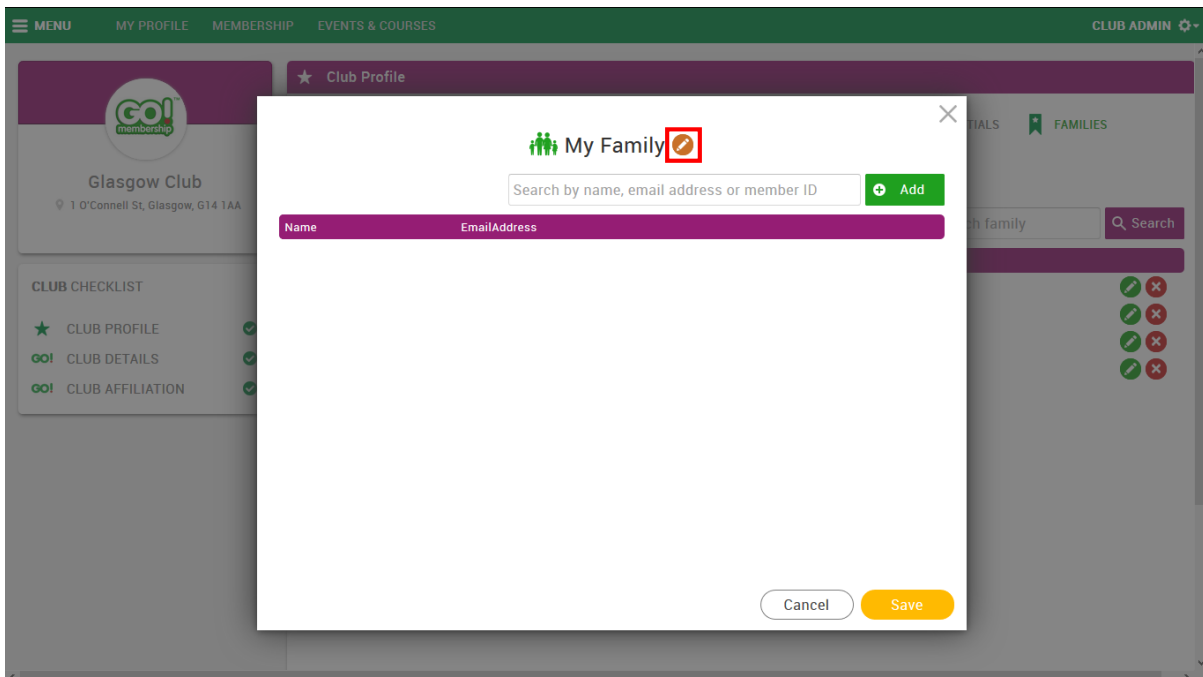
MENU MY PROFILE MEMBERSHIP EVENTS & COURSES CLUB ADMIN

GO! membership

Glasgow Club

1 O'Connell St, Glasgow, G14 1AA

CLUB CHECKLIST

CLUB PROFILE

CLUB DETAILS

CLUB AFFILIATION

Club Profile

TIALS FAMILIES

h family Search

My Family

Search by name, email address or member ID

Add

| Name | EmailAddress |
|---|---|

Cancel Save